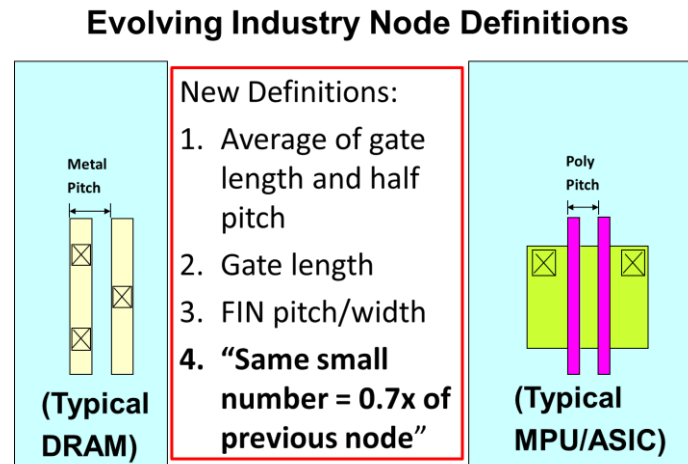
Evolving Industry Node Definitions

Metal Pitch

(Typical DRAM)

New Definitions:

1. Average of gate length and half pitch
2. Gate length
3. FIN pitch/width
4. **“Same small number = 0.7x of previous node”**

Poly Pitch

(Typical MPU/ASIC)